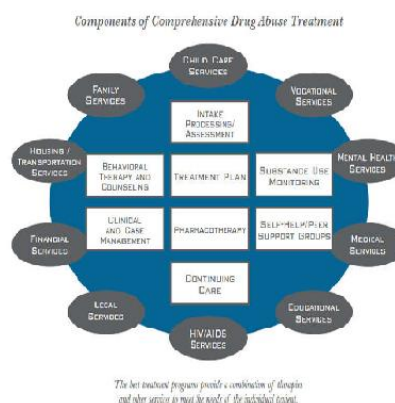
Components of Comprehensive Drug Abuse Treatment

Child Care Services

Family Services

Vocational Services

Intake Processing/ Assessment

Housing / Transportation Services

Behavioral Therapy and Counseling

Treatment Plan

Substance Use Monitoring

Mental Health Services

Clinical and Case Management

Pharmacotherapy

Self-Help/Peer Support Groups

Financial Services

Medical Services

Continuing Care

Legal Services

Educational Services

HIV/AIDS Services

The best treatment programs provide a combination of therapies and other services to meet the needs of the individual patient.